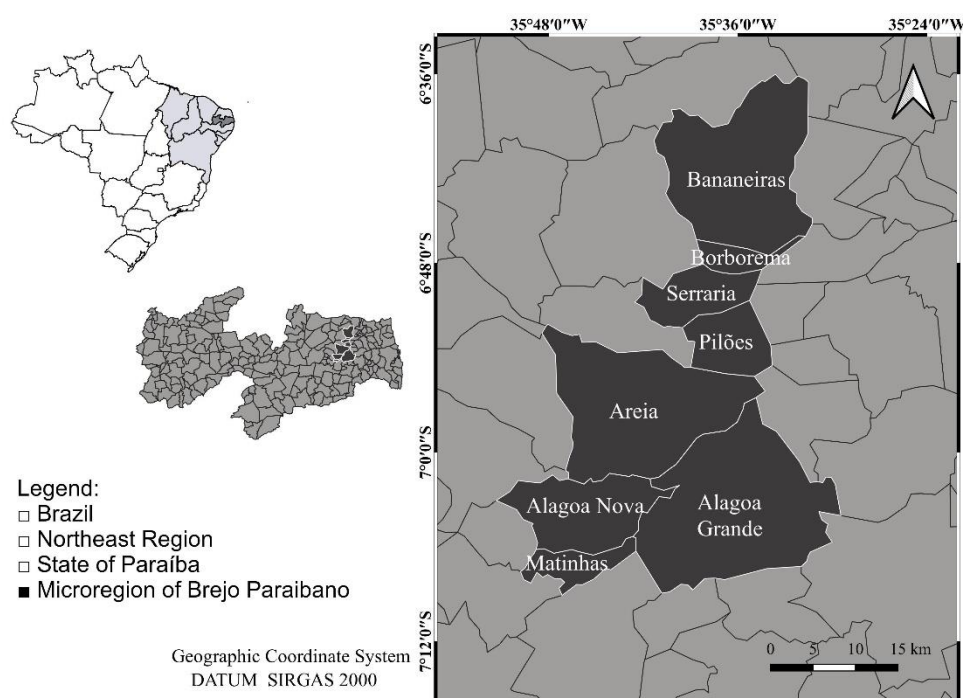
35°48′0″W 35°36′0″W 35°24′0″W

6°36′0″S

6°48′0″S

7°0′0″S

7°12′0″S

Bananeiras

Borborema

Serraria

Pilões

Areia

Alagoa Nova

Alagoa Grande

Matinhas

0 5 10 15 km

Legend:
□ Brazil
□ Northeast Region
□ State of Paraíba
■ Microregion of Brejo Paraibano

Geographic Coordinate System
DATUM SIRGAS 2000